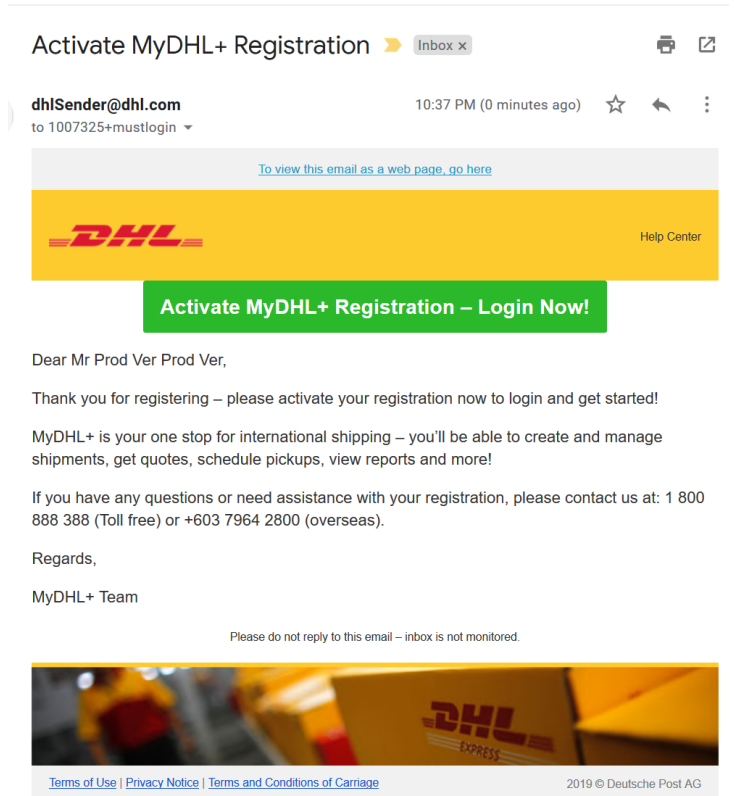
Activate MyDHL+ Registration Inbox ×

dhlSender@dhl.com
to 1007325+mustlogin

10:37 PM (0 minutes ago)

To view this email as a web page, go here

DHL

Help Center

Activate MyDHL+ Registration – Login Now!

Dear Mr Prod Ver Prod Ver,

Thank you for registering – please activate your registration now to login and get started!

MyDHL+ is your one stop for international shipping – you'll be able to create and manage shipments, get quotes, schedule pickups, view reports and more!

If you have any questions or need assistance with your registration, please contact us at: 1 800 888 388 (Toll free) or +603 7964 2800 (overseas).

Regards,

MyDHL+ Team

Please do not reply to this email – inbox is not monitored.

DHL EXPRESS

Terms of Use | Privacy Notice | Terms and Conditions of Carriage

2019 © Deutsche Post AG